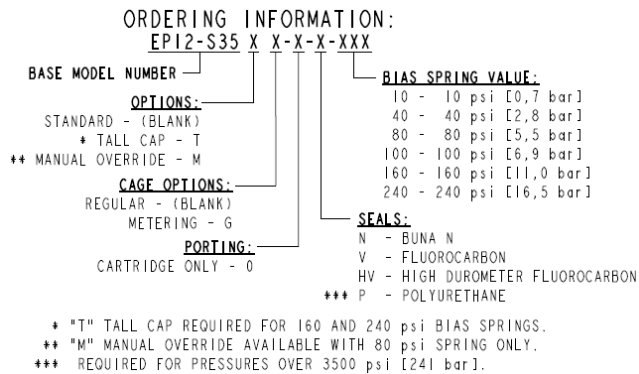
ORDERING INFORMATION:
EP12-S35 X X-X-X-XXX

BASE MODEL NUMBER

OPTIONS:
STANDARD - (BLANK)
* TALL CAP - T
** MANUAL OVERRIDE - M

CAGE OPTIONS:
REGULAR - (BLANK)
METERING - G

PORTING:
CARTRIDGE ONLY - 0

BIAS SPRING VALUE:
10 - 10 psi [0,7 bar]
40 - 40 psi [2,8 bar]
80 - 80 psi [5,5 bar]
100 - 100 psi [6,9 bar]
160 - 160 psi [11,0 bar]
240 - 240 psi [16,5 bar]

SEALS:
N - BUNA N
V - FLUOROCARBON
HV - HIGH DUROMETER FLUOROCARBON
*** P - POLYURETHANE

* "T" TALL CAP REQUIRED FOR 160 AND 240 psi BIAS SPRINGS.
** "M" MANUAL OVERRIDE AVAILABLE WITH 80 psi SPRING ONLY.
*** REQUIRED FOR PRESSURES OVER 3500 psi [241 bar].